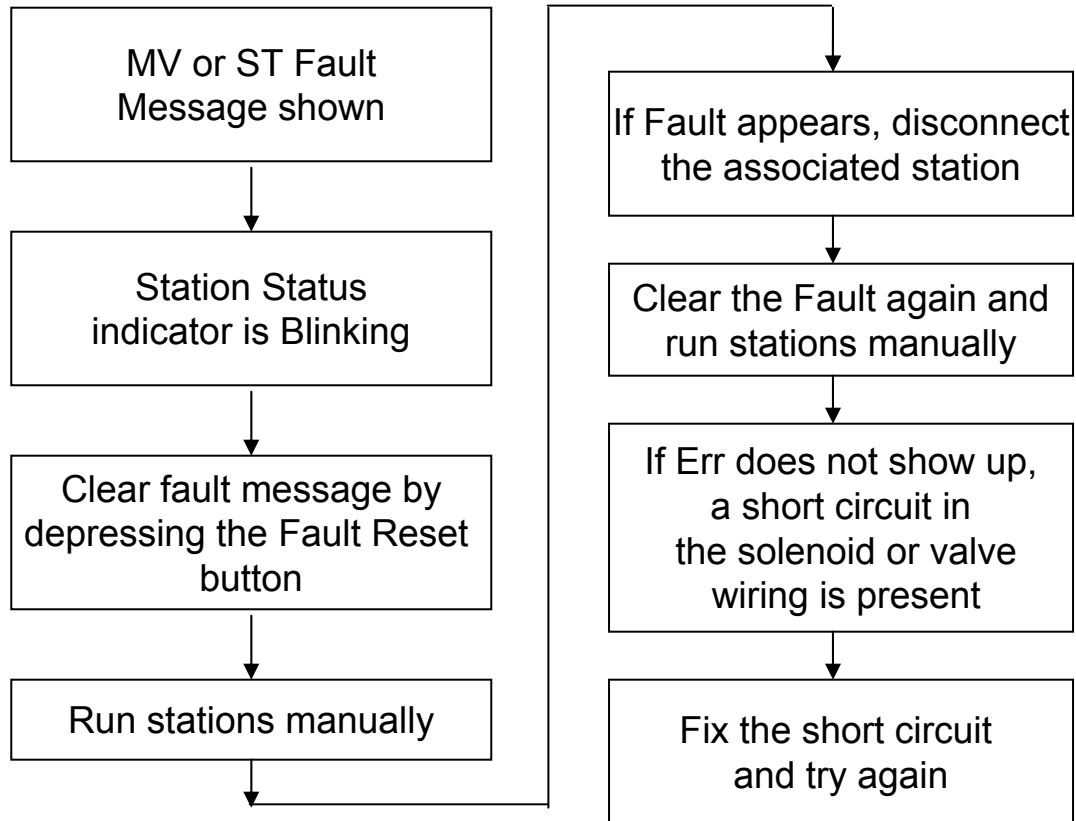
MV or ST Fault Message shown

Station Status indicator is Blinking

Clear fault message by depressing the Fault Reset button

Run stations manually

If Fault appears, disconnect the associated station

Clear the Fault again and run stations manually

If Err does not show up, a short circuit in the solenoid or valve wiring is present

Fix the short circuit and try again